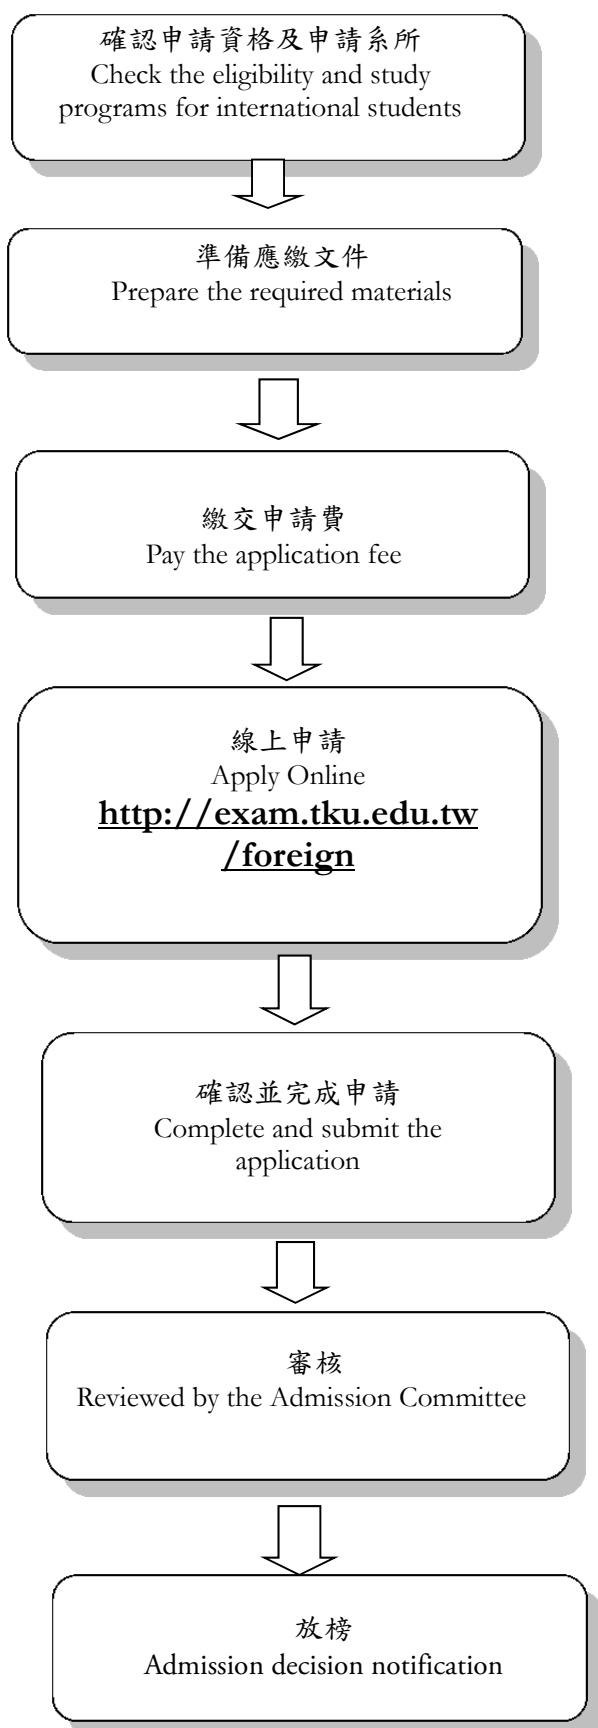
確認申請資格及申請系所
Check the eligibility and study programs for international students

準備應繳文件
Prepare the required materials

繳交申請費
Pay the application fee

線上申請
Apply Online
http://exam.tku.edu.tw/foreign

確認並完成申請
Complete and submit the application

審核
Reviewed by the Admission Committee

放榜
Admission decision notification